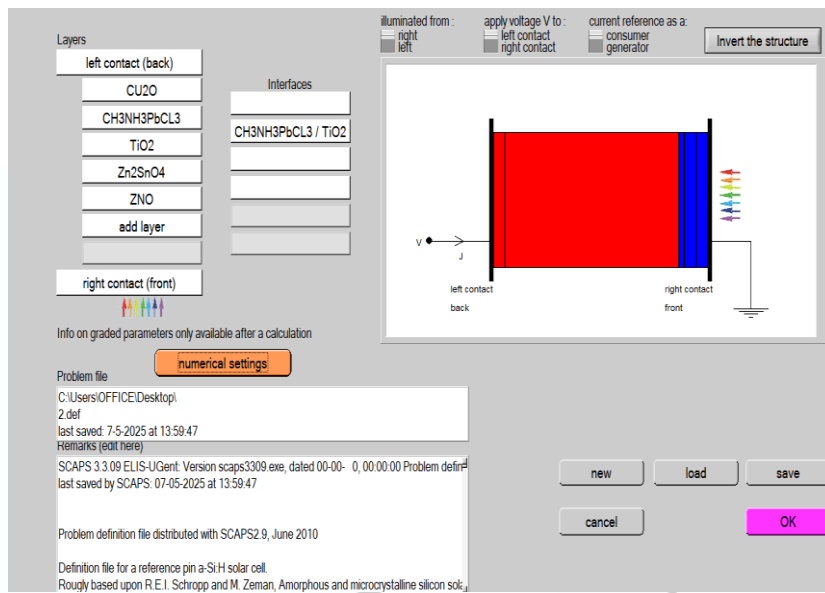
Layers

left contact (back)

CU2O

CH3NH3PbCL3

TiO2

Zn2SnO4

ZNO

add layer

right contact (front)

Interfaces

CH3NH3PbCL3 / TiO2

illuminated from :
right
left

apply voltage V to :
left contact
right contact

current reference as a:
consumer
generator

Invert the structure

V

J

left contact
back

right contact
front

Info on graded parameters only available after a calculation

numerical settings

Problem file

C:\Users\OFFICE\Desktop\
2.def
last saved: 7-5-2025 at 13:59:47

Remarks (edit here)

SCAPS 3.3.09 ELIS-UGent: Version scaps3309.exe, dated 00-00- 0, 00:00:00 Problem defin
last saved by SCAPS: 07-05-2025 at 13:59:47

Problem definition file distributed with SCAPS2.9, June 2010

Definition file for a reference pin a-Si:H solar cell.
Rougly based upon R.E.I. Schropp and M. Zeman, Amorphous and microcrystalline silicon sol

new

load

save

cancel

OK